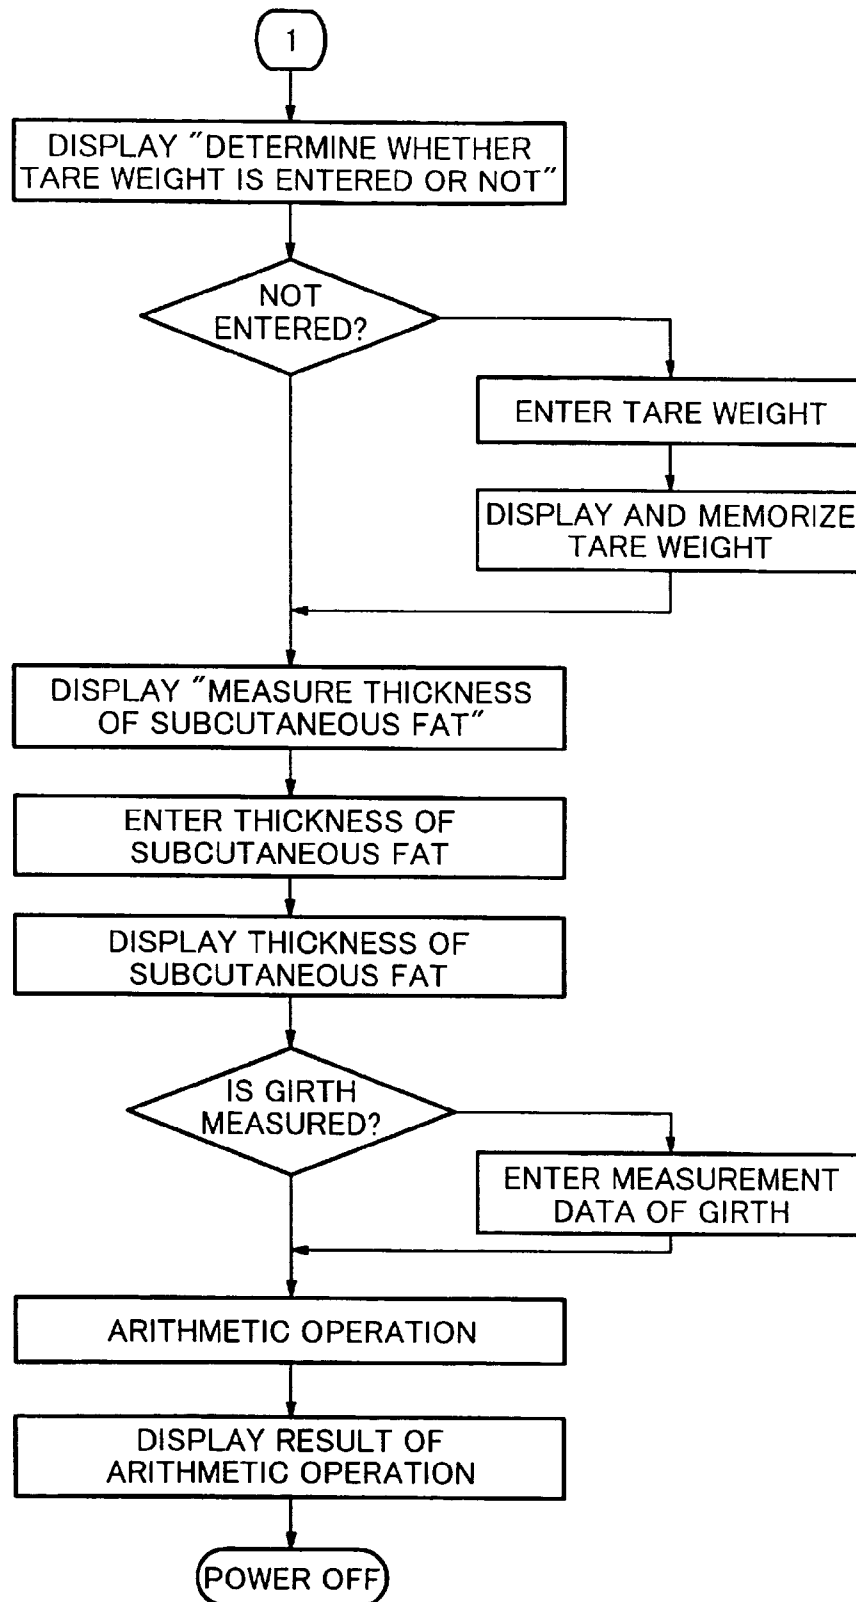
1

DISPLAY "DETERMINE WHETHER TARE WEIGHT IS ENTERED OR NOT"

NOT ENTERED?

ENTER TARE WEIGHT

DISPLAY AND MEMORIZE TARE WEIGHT

DISPLAY "MEASURE THICKNESS OF SUBCUTANEOUS FAT"

ENTER THICKNESS OF SUBCUTANEOUS FAT

DISPLAY THICKNESS OF SUBCUTANEOUS FAT

IS GIRTH MEASURED?

ENTER MEASUREMENT DATA OF GIRTH

ARITHMETIC OPERATION

DISPLAY RESULT OF ARITHMETIC OPERATION

POWER OFF